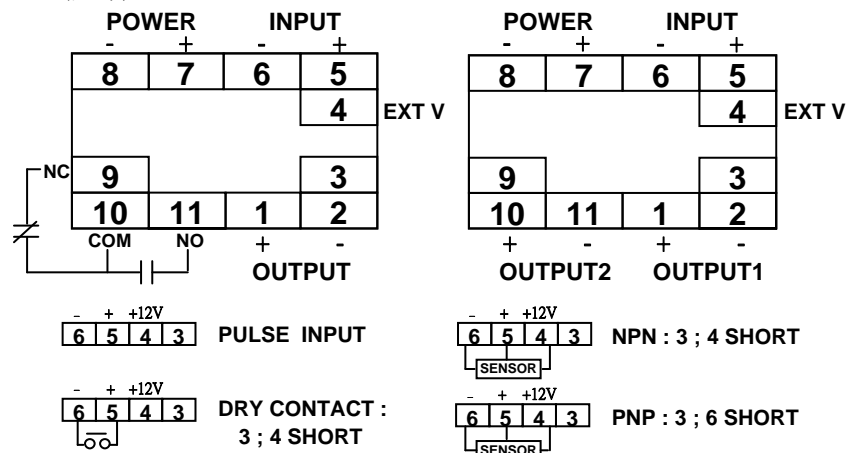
POWER INPUT
- + - +
8 7 6 5
4 EXT V
NC
9 3
10 11 1 2
COM NO + -
OUTPUT

POWER INPUT
- + - +
8 7 6 5
4 EXT V
9 3
10 11 1 2
+ - + -
OUTPUT2 OUTPUT1

- + +12V
6 5 4 3 PULSE INPUT

- + +12V
6 5 4 3
SENSOR
NPN : 3 ; 4 SHORT

- + +12V
6 5 4 3 DRY CONTACT : 3 ; 4 SHORT

- + +12V
6 5 4 3
SENSOR
PNP : 3 ; 6 SHORT